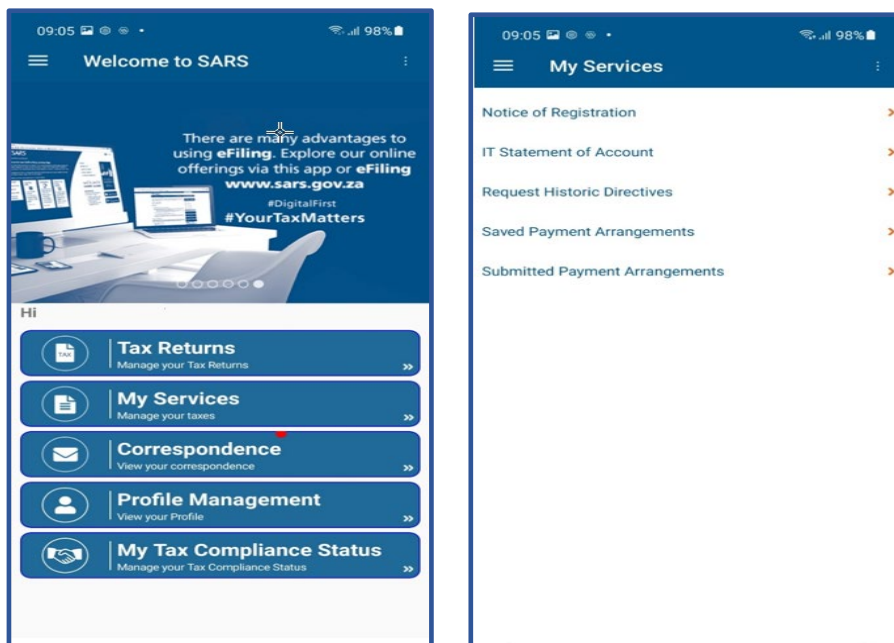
09:05 98%

Welcome to SARS

There are many advantages to using eFiling. Explore our online offerings via this app or eFiling www.sars.gov.za

#DigitalFirst

#YourTaxMatters

SARS

Hi

TAX

Tax Returns
Manage your Tax Returns

My Services
Manage your taxes

Correspondence
View your correspondence

Profile Management
View your Profile

My Tax Compliance Status
Manage your Tax Compliance Status

09:05 98%

My Services

Notice of Registration

IT Statement of Account

Request Historic Directives

Saved Payment Arrangements

Submitted Payment Arrangements